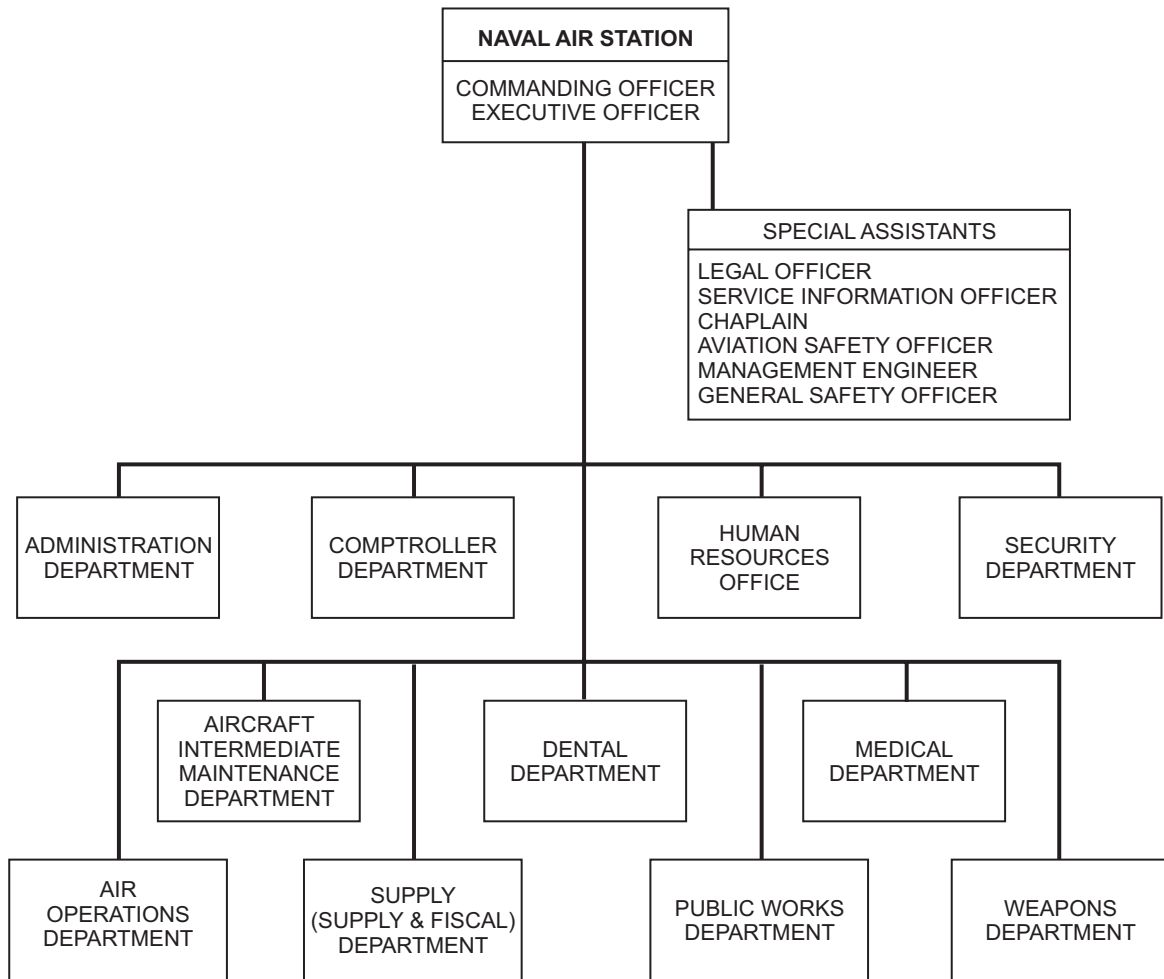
NAVAL AIR STATION

COMMANDING OFFICER
EXECUTIVE OFFICER

SPECIAL ASSISTANTS

LEGAL OFFICER
SERVICE INFORMATION OFFICER
CHAPLAIN
AVIATION SAFETY OFFICER
MANAGEMENT ENGINEER
GENERAL SAFETY OFFICER

ADMINISTRATION DEPARTMENT

COMPTROLLER DEPARTMENT

HUMAN RESOURCES OFFICE

SECURITY DEPARTMENT

AIRCRAFT INTERMEDIATE MAINTENANCE DEPARTMENT

DENTAL DEPARTMENT

MEDICAL DEPARTMENT

AIR OPERATIONS DEPARTMENT

SUPPLY (SUPPLY & FISCAL) DEPARTMENT

PUBLIC WORKS DEPARTMENT

WEAPONS DEPARTMENT